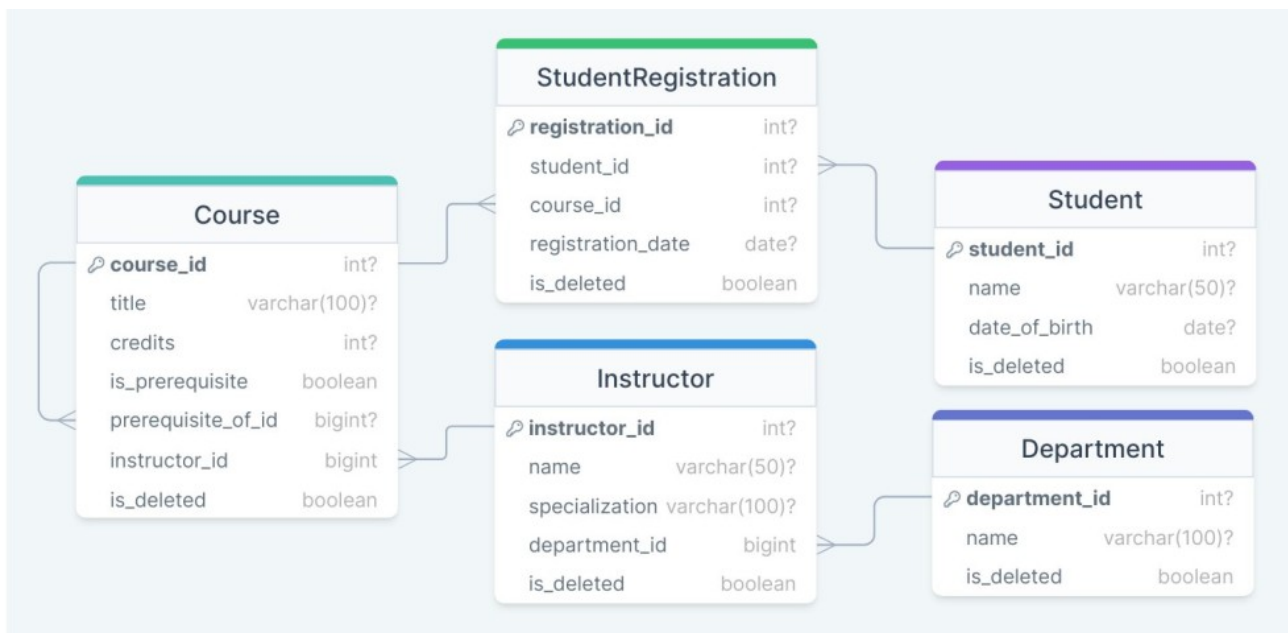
StudentRegistration

| | |
|---|---|
| registration_id | int? |
| student_id | int? |
| course_id | int? |
| registration_date | date? |
| is_deleted | boolean |

Course

| | |
|---|---|
| course_id | int? |
| title | varchar(100)? |
| credits | int? |
| is_prerequisite | boolean |
| prerequisite_of_id | bigint? |
| instructor_id | bigint |
| is_deleted | boolean |

Student

| | |
|---|---|
| student_id | int? |
| name | varchar(50)? |
| date_of_birth | date? |
| is_deleted | boolean |

Instructor

| | |
|---|---|
| instructor_id | int? |
| name | varchar(50)? |
| specialization | varchar(100)? |
| department_id | bigint |
| is_deleted | boolean |

Department

| | |
|---|---|
| department_id | int? |
| name | varchar(100)? |
| is_deleted | boolean |